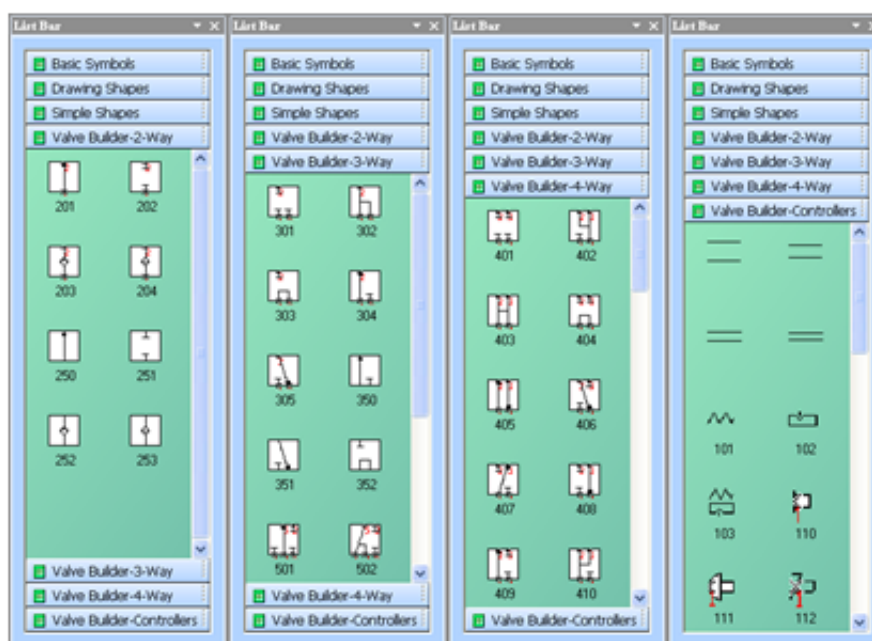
List Bar

Basic Symbols
Drawing Shapes
Simple Shapes
Valve Builder-2-Way

201 202
203 204
250 251
252 253

Valve Builder-3-Way
Valve Builder-4-Way
Valve Builder-Controllers

List Bar

Basic Symbols
Drawing Shapes
Simple Shapes
Valve Builder-2-Way
Valve Builder-3-Way

301 302
303 304
305 350
351 352
501 502

Valve Builder-4-Way
Valve Builder-Controllers

List Bar

Basic Symbols
Drawing Shapes
Simple Shapes
Valve Builder-2-Way
Valve Builder-3-Way
Valve Builder-4-Way

401 402
403 404
405 406
407 408
409 410

Valve Builder-Controllers

List Bar

Basic Symbols
Drawing Shapes
Simple Shapes
Valve Builder-2-Way
Valve Builder-3-Way
Valve Builder-4-Way
Valve Builder-Controllers

101 102
103 110
111 112